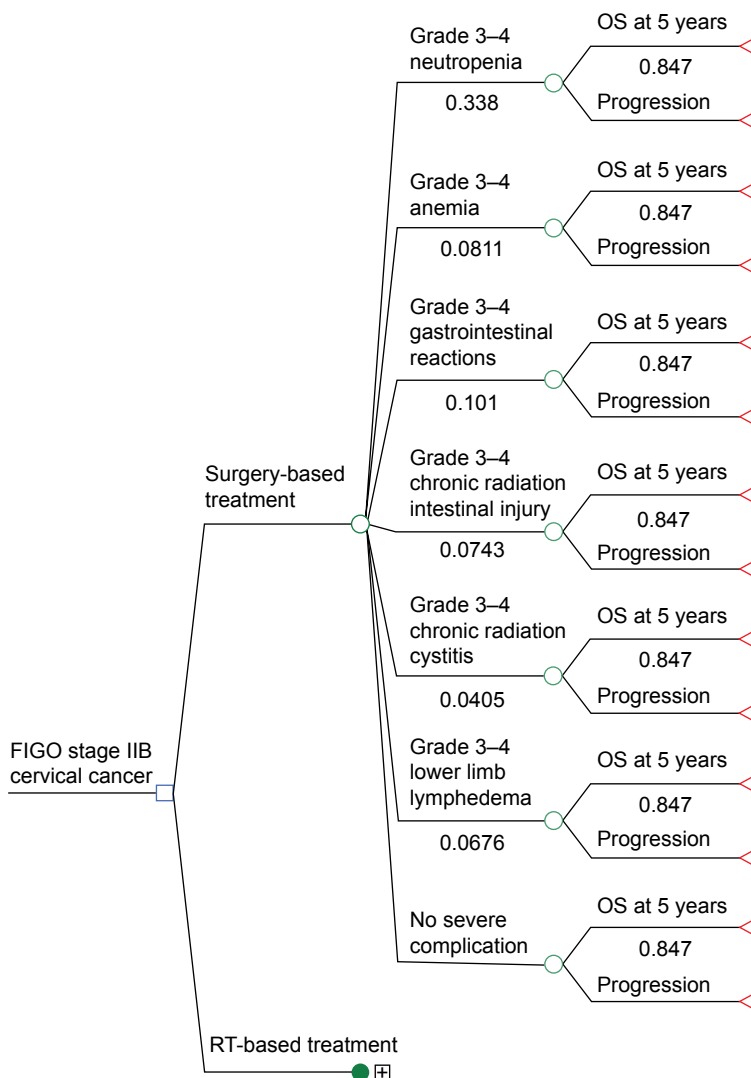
FIGO stage IIB cervical cancer

Surgery-based treatment

Grade 3–4 neutropenia
0.338
OS at 5 years
0.847
Progression

Grade 3–4 anemia
0.0811
OS at 5 years
0.847
Progression

Grade 3–4 gastrointestinal reactions
0.101
OS at 5 years
0.847
Progression

Grade 3–4 chronic radiation intestinal injury
0.0743
OS at 5 years
0.847
Progression

Grade 3–4 chronic radiation cystitis
0.0405
OS at 5 years
0.847
Progression

Grade 3–4 lower limb lymphedema
0.0676
OS at 5 years
0.847
Progression

No severe complication
OS at 5 years
0.847
Progression

RT-based treatment